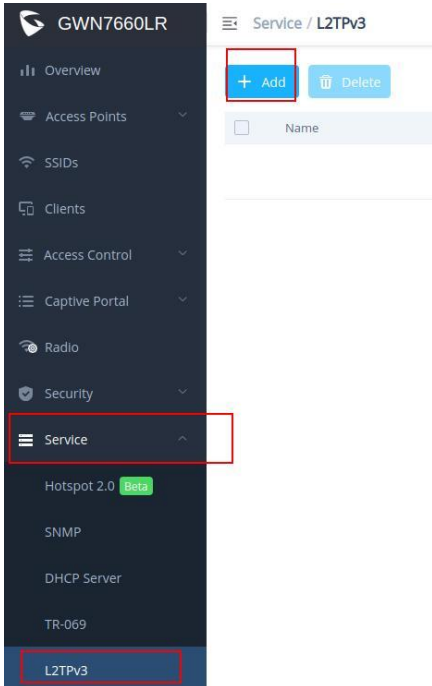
GWN7660LR

Service / L2TPv3

+ Add

Delete

Name

Overview

Access Points

SSIDs

Clients

Access Control

Captive Portal

Radio

Security

Service

Hotspot 2.0 Beta

SNMP

DHCP Server

TR-069

L2TPv3